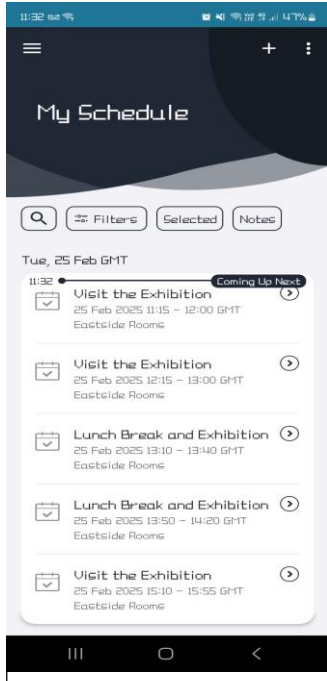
11:32

47%

My Schedule

Filters
Selected
Notes

Tue, 25 Feb GMT

11:32
Coming Up Next

Visit the Exhibition
25 Feb 2025 11:15 – 12:00 GMT
Eastside Rooms

Visit the Exhibition
25 Feb 2025 12:15 – 13:00 GMT
Eastside Rooms

Lunch Break and Exhibition
25 Feb 2025 13:10 – 13:40 GMT
Eastside Rooms

Lunch Break and Exhibition
25 Feb 2025 13:50 – 14:20 GMT
Eastside Rooms

Visit the Exhibition
25 Feb 2025 15:10 – 15:55 GMT
Eastside Rooms